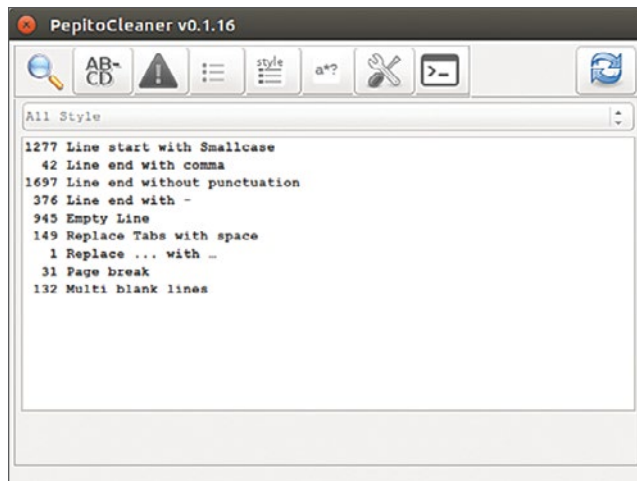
PepitoCleaner v0.1.16

AB-CD

style

a*?

>_

All Style

1277 Line start with Smallcase
42 Line end with comma
1697 Line end without punctuation
376 Line end with -
945 Empty Line
149 Replace Tabs with space
1 Replace ... with …
31 Page break
132 Multi blank lines